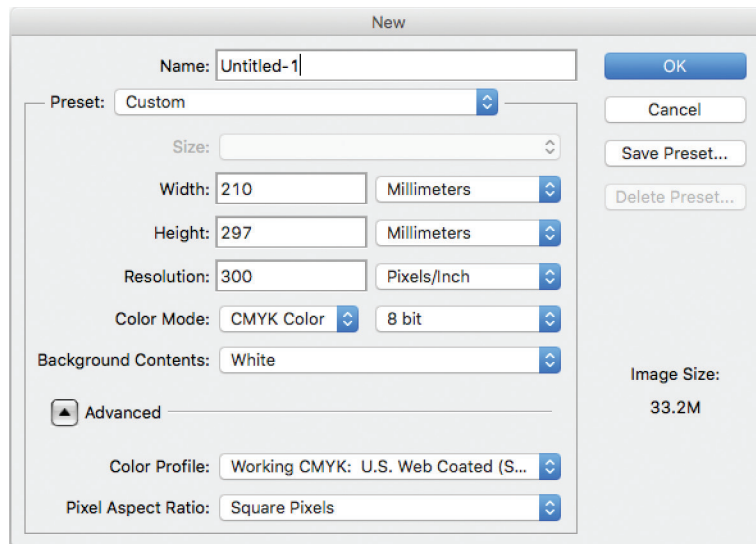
New

Name: Untitled-1

Preset: Custom

Size:

Width: 210 Millimeters

Height: 297 Millimeters

Resolution: 300 Pixels/Inch

Color Mode: CMYK Color 8 bit

Background Contents: White

Advanced

Color Profile: Working CMYK: U.S. Web Coated (S...

Pixel Aspect Ratio: Square Pixels

OK

Cancel

Save Preset...

Delete Preset...

Image Size:

33.2M